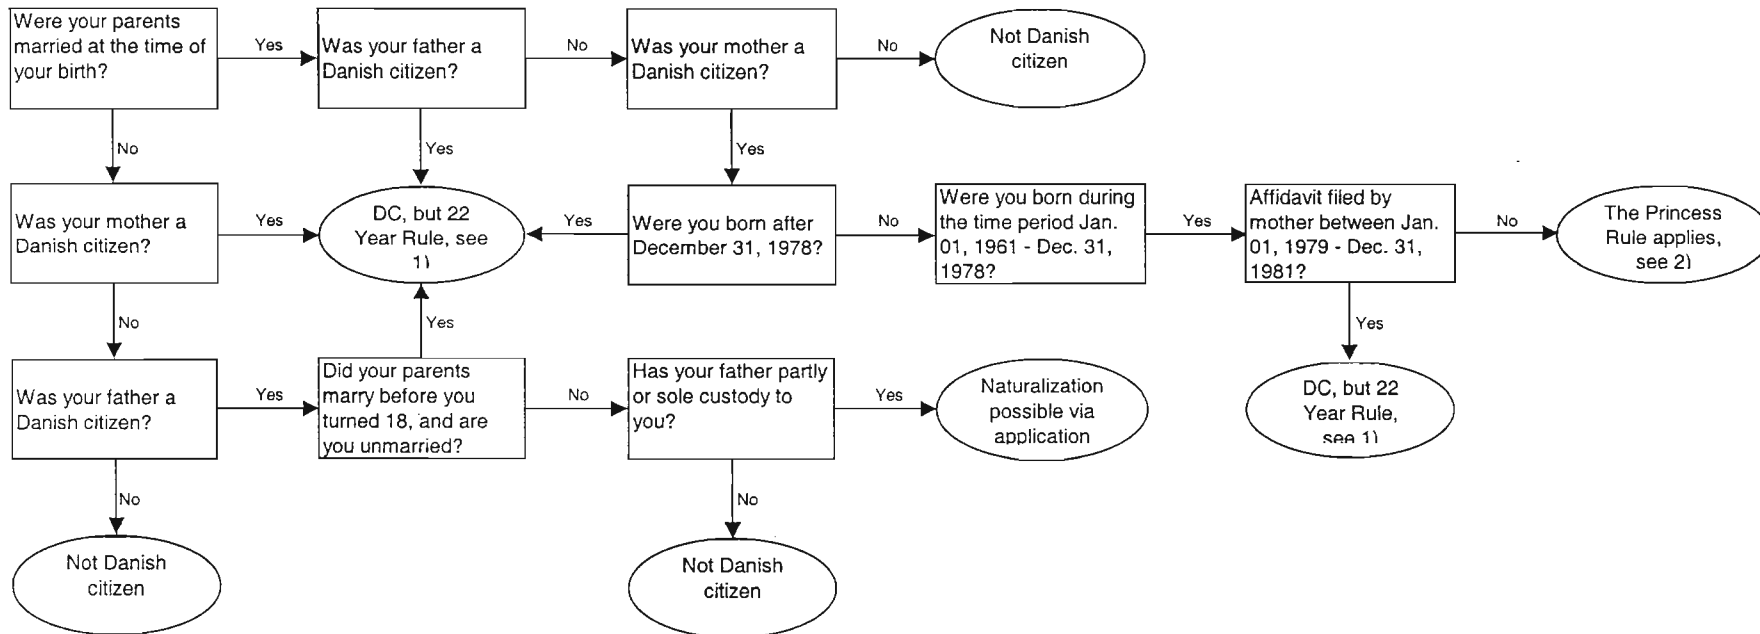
Were your parents married at the time of your birth?

Yes

Was your father a Danish citizen?

No

Was your mother a Danish citizen?

No

Not Danish citizen

No

Yes

Yes

Was your mother a Danish citizen?

Yes

DC, but 22 Year Rule, see 1)

Yes

Were you born after December 31, 1978?

No

Were you born during the time period Jan. 01, 1961 - Dec. 31, 1978?

Yes

Affidavit filed by mother between Jan. 01, 1979 - Dec. 31, 1981?

No

The Princess Rule applies, see 2)

No

Yes

Yes

Was your father a Danish citizen?

Yes

Did your parents marry before you turned 18, and are you unmarried?

No

Has your father partly or sole custody to you?

Yes

Naturalization possible via application

DC, but 22 Year Rule, see 1)

No

No

Not Danish citizen

Not Danish citizen